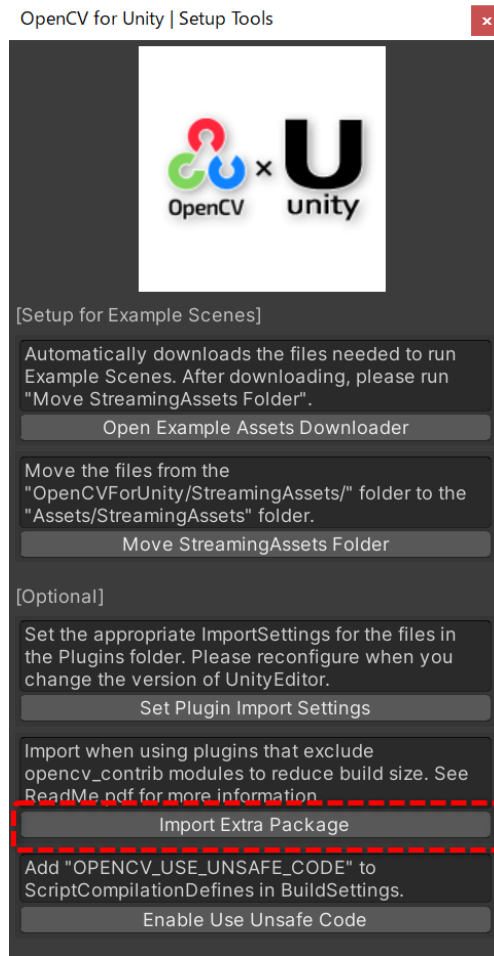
OpenCV for Unity | Setup Tools

×

OpenCV × unity

[Setup for Example Scenes]

Automatically downloads the files needed to run Example Scenes. After downloading, please run "Move StreamingAssets Folder".

Open Example Assets Downloader

Move the files from the "OpenCVForUnity/StreamingAssets/" folder to the "Assets/StreamingAssets" folder.

Move StreamingAssets Folder

[Optional]

Set the appropriate ImportSettings for the files in the Plugins folder. Please reconfigure when you change the version of UnityEditor.

Set Plugin Import Settings

Import when using plugins that exclude opencv_contrib modules to reduce build size. See ReadMe.pdf for more information.

Import Extra Package

Add "OPENCV_USE_UNSAFE_CODE" to ScriptCompilationDefines in BuildSettings.

Enable Use Unsafe Code